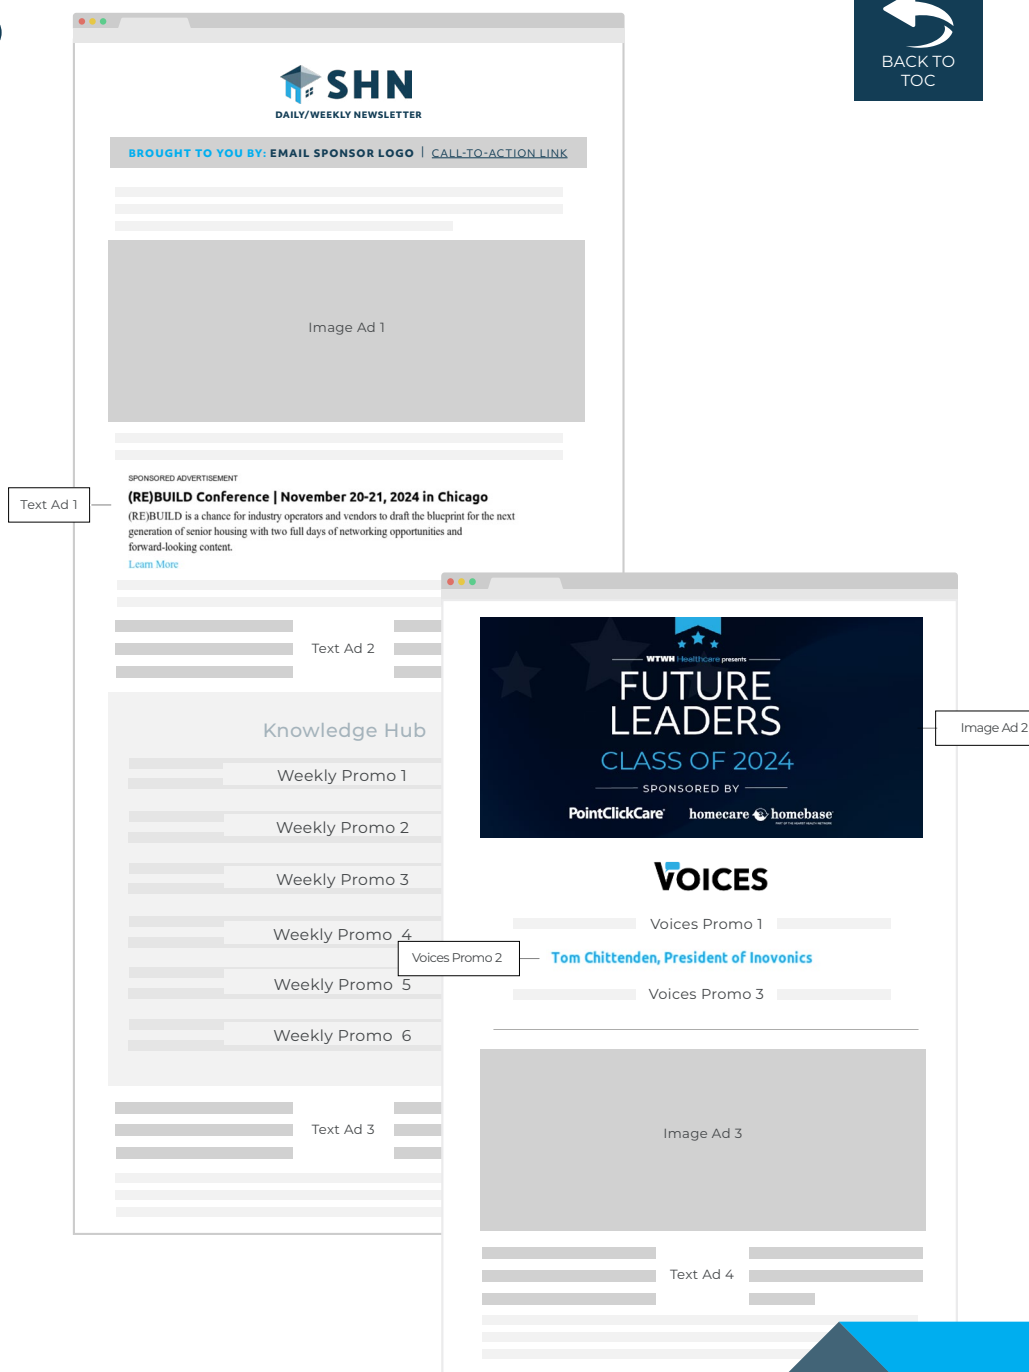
BACK TO TOC

SHN
DAILY/WEEKLY NEWSLETTER

BROUGHT TO YOU BY: EMAIL SPONSOR LOGO | CALL-TO-ACTION LINK

Image Ad 1

Text Ad 1

SPONSORED ADVERTISEMENT
(RE)BUILD Conference | November 20-21, 2024 in Chicago
(RE)BUILD is a chance for industry operators and vendors to draft the blueprint for the next generation of senior housing with two full days of networking opportunities and forward-looking content.
Learn More

Text Ad 2

Knowledge Hub
Weekly Promo 1
Weekly Promo 2
Weekly Promo 3
Weekly Promo 4
Weekly Promo 5
Weekly Promo 6

Text Ad 3

WTWH Healthcare presents
FUTURE LEADERS
CLASS OF 2024
SPONSORED BY
PointClickCare homecare homebase

Image Ad 2

VOICES
Voices Promo 1
Voices Promo 2
Tom Chittenden, President of Inovonics
Voices Promo 3

Image Ad 3

Text Ad 4